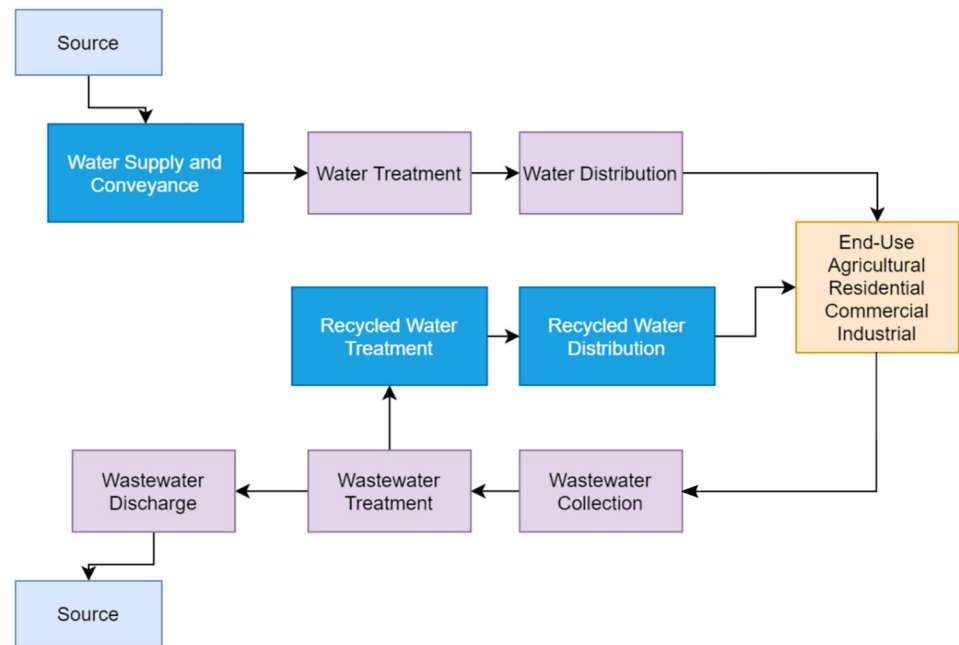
Source

Water Supply and Conveyance

Water Treatment

Water Distribution

End-Use
Agricultural
Residential
Commercial
Industrial

Recycled Water Treatment

Recycled Water Distribution

Wastewater Discharge

Wastewater Treatment

Wastewater Collection

Source